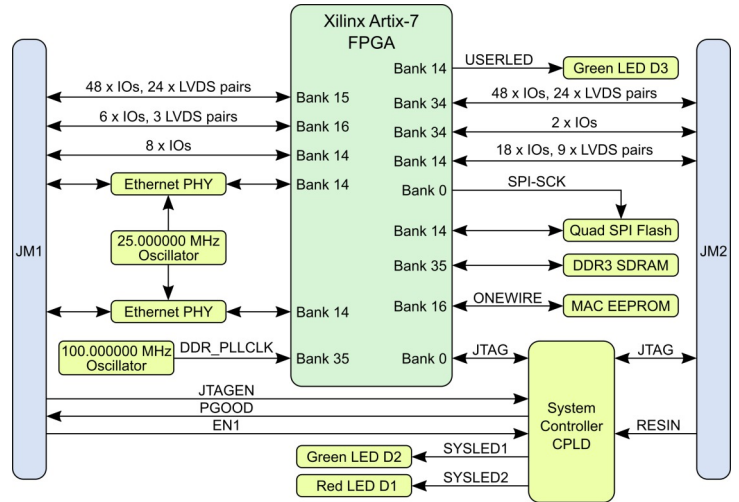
Xilinx Artix-7
FPGA

JM1

JM2

48 x IOs, 24 x LVDS pairs
6 x IOs, 3 LVDS pairs
8 x IOs
Ethernet PHY
25.000000 MHz
Oscillator
Ethernet PHY
100.000000 MHz
Oscillator
DDR_PLLCLK

Bank 15
Bank 16
Bank 14
Bank 14
Bank 14
Bank 35

Bank 14
Bank 34
Bank 34
Bank 14
Bank 0
Bank 14
Bank 35
Bank 16
Bank 0

USERLED
Green LED D3
48 x IOs, 24 x LVDS pairs
2 x IOs
18 x IOs, 9 x LVDS pairs
SPI-SCK
Quad SPI Flash
DDR3 SDRAM
ONEWIRE
MAC EEPROM
JTAG
JTAG

JTAGEN
PGOOD
EN1
System
Controller
CPLD
RESIN
SYSLED1
Green LED D2
SYSLED2
Red LED D1